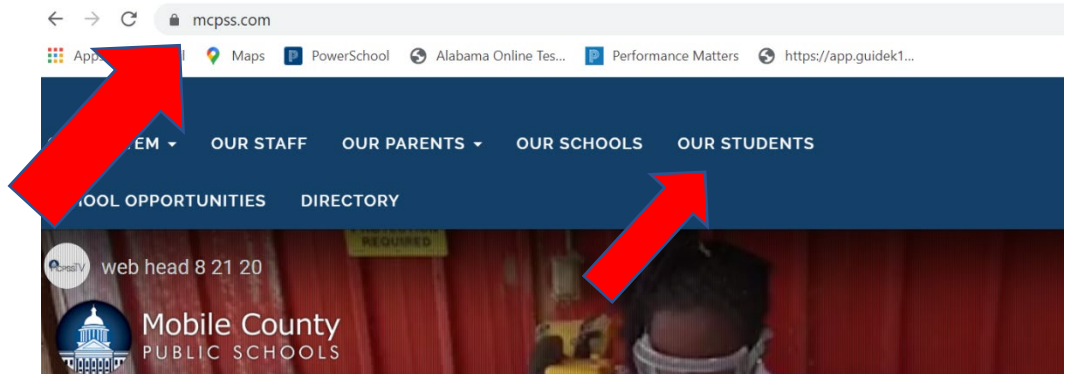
mcpss.com

App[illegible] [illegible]l Maps PowerSchool Alabama Online Tes... Performance Matters https://app.guidek1...

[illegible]TEM OUR STAFF OUR PARENTS OUR SCHOOLS OUR STUDENTS

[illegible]HOOL OPPORTUNITIES DIRECTORY

web head 8 21 20

Mobile County
PUBLIC SCHOOLS